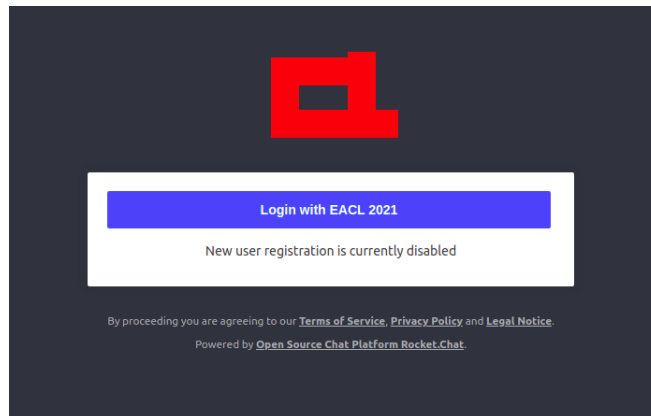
Login with EACL 2021

New user registration is currently disabled

By proceeding you are agreeing to our Terms of Service, Privacy Policy and Legal Notice.

Powered by Open Source Chat Platform Rocket.Chat.